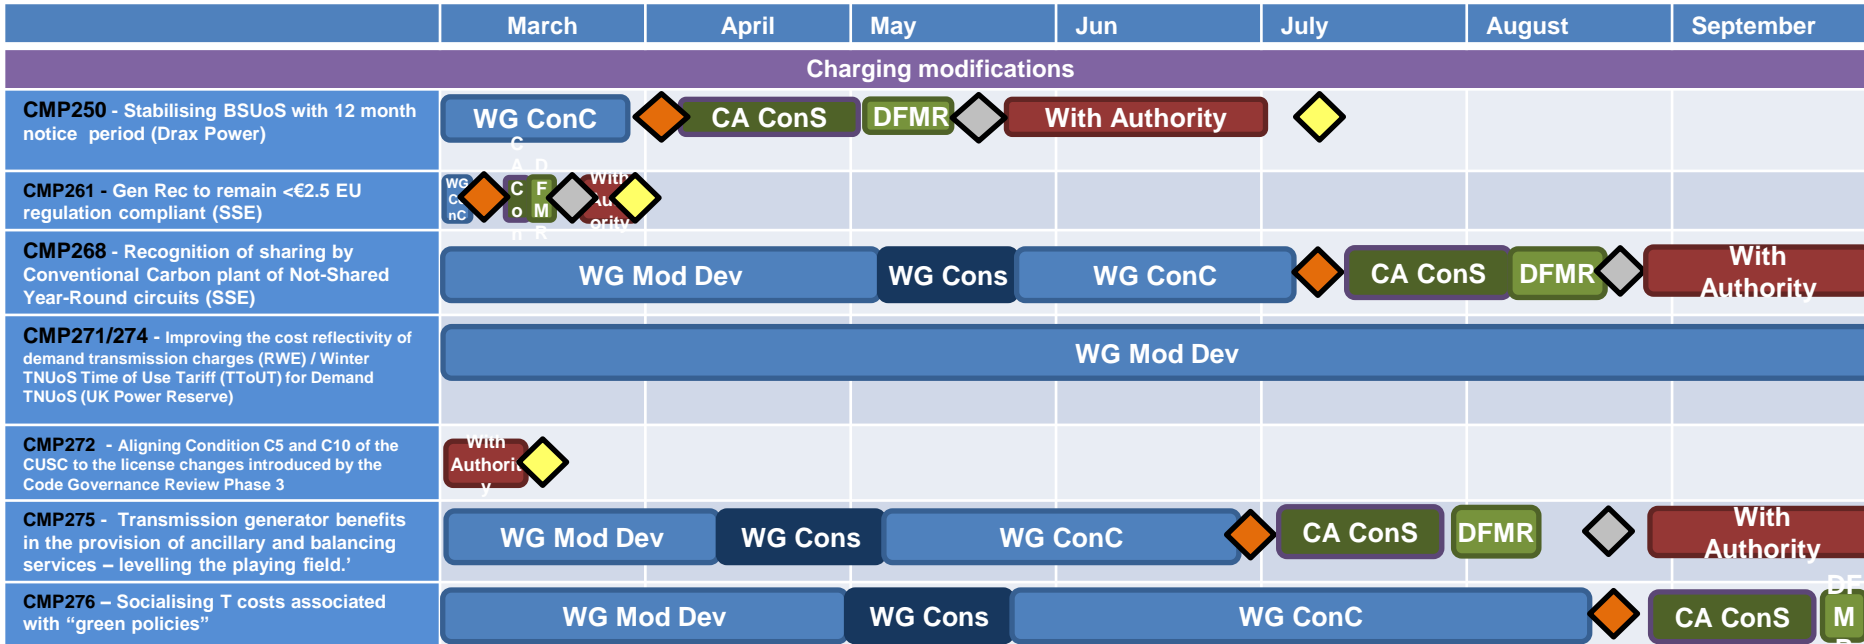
| | March | April | May | Jun | July | August | September |
|---|---|---|---|---|---|---|---|

Charging modifications

CMP250 - Stabilising BSUoS with 12 month notice period (Drax Power)

WG ConC CA ConS DFMR With Authority

CMP261 - Gen Rec to remain <€2.5 EU regulation compliant (SSE)

WG C nC C A C o n D F M R With Au ority

CMP268 - Recognition of sharing by Conventional Carbon plant of Not-Shared Year-Round circuits (SSE)

WG Mod Dev WG Cons WG ConC CA ConS DFMR With Authority

CMP271/274 - Improving the cost reflectivity of demand transmission charges (RWE) / Winter TNUoS Time of Use Tariff (TToUT) for Demand TNUoS (UK Power Reserve)

WG Mod Dev

CMP272 - Aligning Condition C5 and C10 of the CUSC to the license changes introduced by the Code Governance Review Phase 3

With Authorit y

CMP275 - Transmission generator benefits in the provision of ancillary and balancing services – levelling the playing field.'

WG Mod Dev WG Cons WG ConC CA ConS DFMR With Authority

CMP276 – Socialising T costs associated with "green policies"

WG Mod Dev WG Cons WG ConC CA ConS DF M R